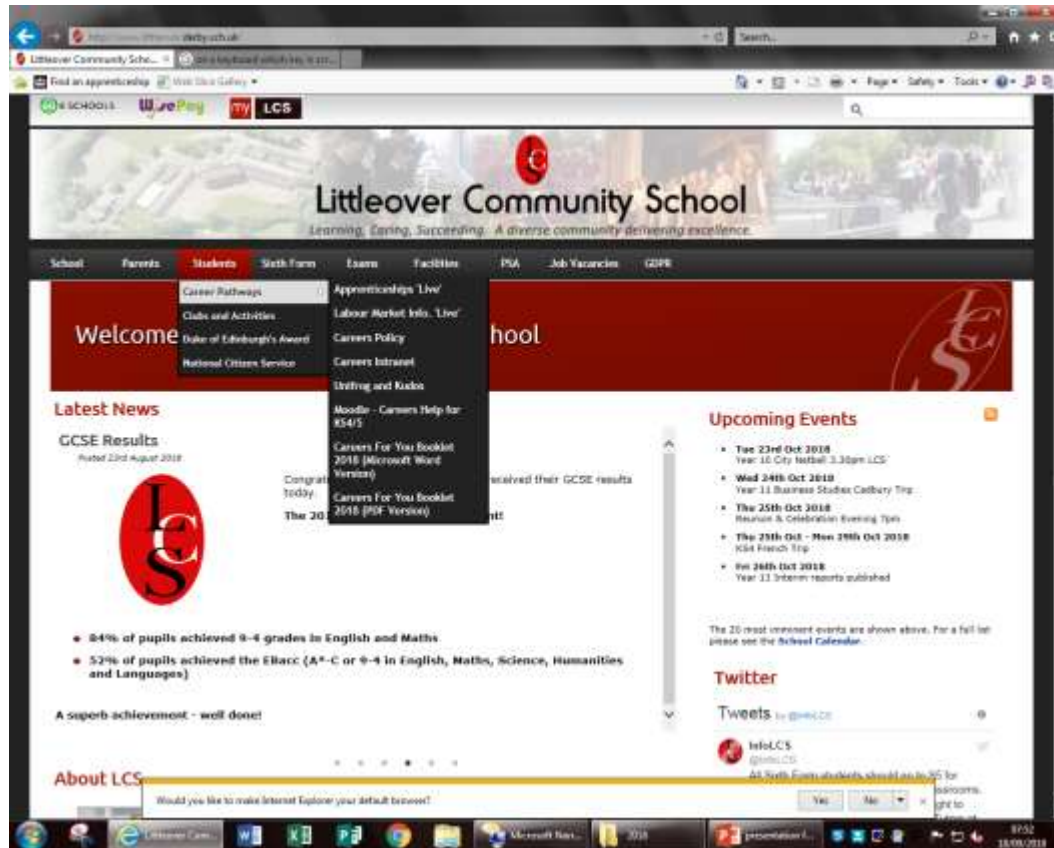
Littleover Community Scho...

Find an apprenticeship

Search...

Page ▾ Safety ▾ Tools ▾

SCHOOLS WisePay my LCS

Littleover Community School

Learning, Caring, Succeeding. A diverse community delivering excellence.

School Parents Students Sixth Form Exams Facilities PSA Job Vacancies GDPR

Career Pathways
Clubs and Activities
Duke of Edinburgh's Award
National Citizen Service

Apprenticeships 'Live'
Labour Market Info. 'Live'
Careers Policy
Careers Intranet
Unifrog and Kudos
Moodle - Careers Help for KS4/5
Careers For You Booklet 2018 (Microsoft Word Version)
Careers For You Booklet 2018 (PDF Version)

Welcome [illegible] hool

Latest News

GCSE Results
Posted 23rd August 2018

Congrat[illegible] received their GCSE results today.

The 20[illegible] nt!

• 84% of pupils achieved 9-4 grades in English and Maths
• 52% of pupils achieved the EBacc (A*-C or 9-4 in English, Maths, Science, Humanities and Languages)

A superb achievement - well done!

About LCS

Upcoming Events

• Tue 23rd Oct 2018
Year 10 City Netball 3.30pm LCS
• Wed 24th Oct 2018
Year 11 Business Studies Cadbury Trip
• Thu 25th Oct 2018
Reunion & Celebration Evening 7pm
• Thu 25th Oct - Mon 29th Oct 2018
KS4 French Trip
• Fri 26th Oct 2018
Year 11 Interim reports published

The 20 most imminent events are shown above. For a full list please see the School Calendar.

Twitter

Tweets by @InfoLCS

InfoLCS
@InfoLCS
All Sixth Form students should go to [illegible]

Would you like to make Internet Explorer your default browser?

Yes No

Littleover Com... Microsoft Nav... 2018 presentation f...

07:52
18/09/2018